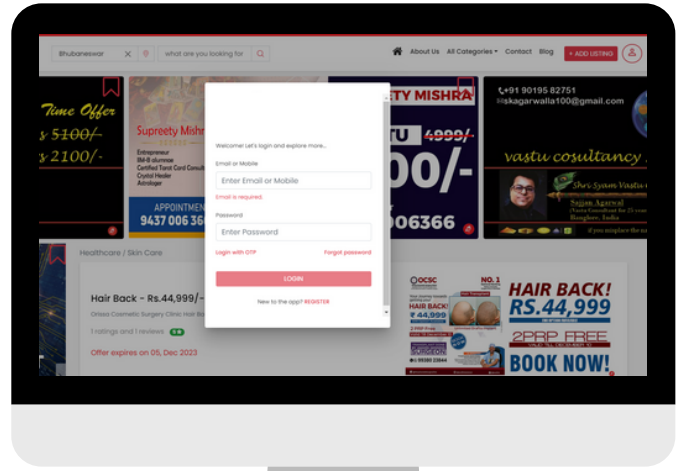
Bhubaneswar
what are you looking for
About Us All Categories Contact Blog + ADD LISTING

Time Offer
5100/-
2100/-

Supreety Mishr
Entrepreneur
IMI-B alumnae
Certified Tarot Card Consult
Crystal Healer
Astrologer
APPOINTMEN
9437 006 36

TY MISHRA
TU 4999/-
00/-
006366

+91 90195 82751
skagarwalla100@gmail.com
vastu cosultancy
Shri Syam Vastu
Sajjan Agarwal
Bangalore, India
If you misplace the

Healthcare / Skin Care
Hair Back - Rs.44,999/-
Orissa Cosmetic Surgery Clinic Hair Bu
1 ratings and 1 reviews 5.0
Offer expires on 05, Dec 2023

Welcome! Let's login and explore more...
Email or Mobile
Enter Email or Mobile
Email is required.
Password
Enter Password
Login with OTP
Forgot password
LOGIN
New to the app? REGISTER

OCSC
NO. 1
HAIR BACK!
₹ 44,999
HAIR BACK!
RS.44,999
2PRP FREE
BOOK NOW!
SURGEON
95560 23644